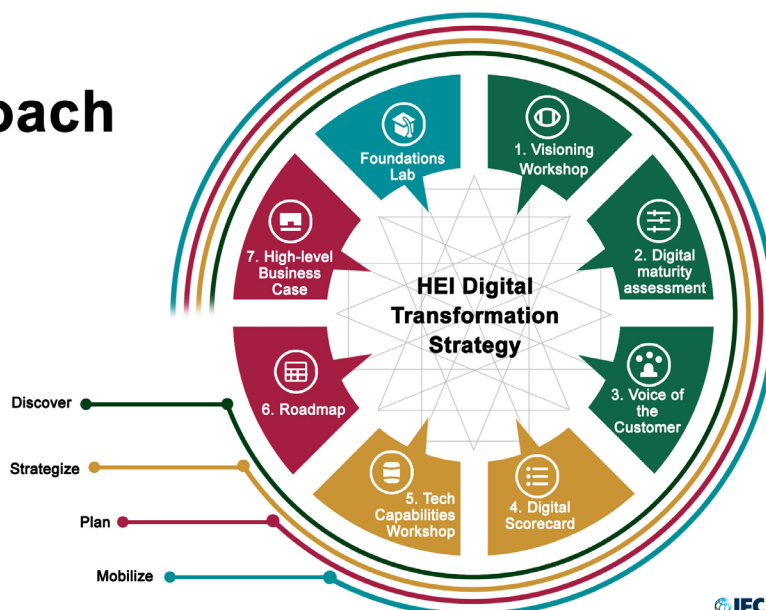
oach

Foundations Lab

1. Visioning Workshop

2. Digital maturity assessment

3. Voice of the Customer

4. Digital Scorecard

5. Tech Capabilities Workshop

6. Roadmap

7. High-level Business Case

HEI Digital Transformation Strategy

Discover

Strategize

Plan

Mobilize

IFC